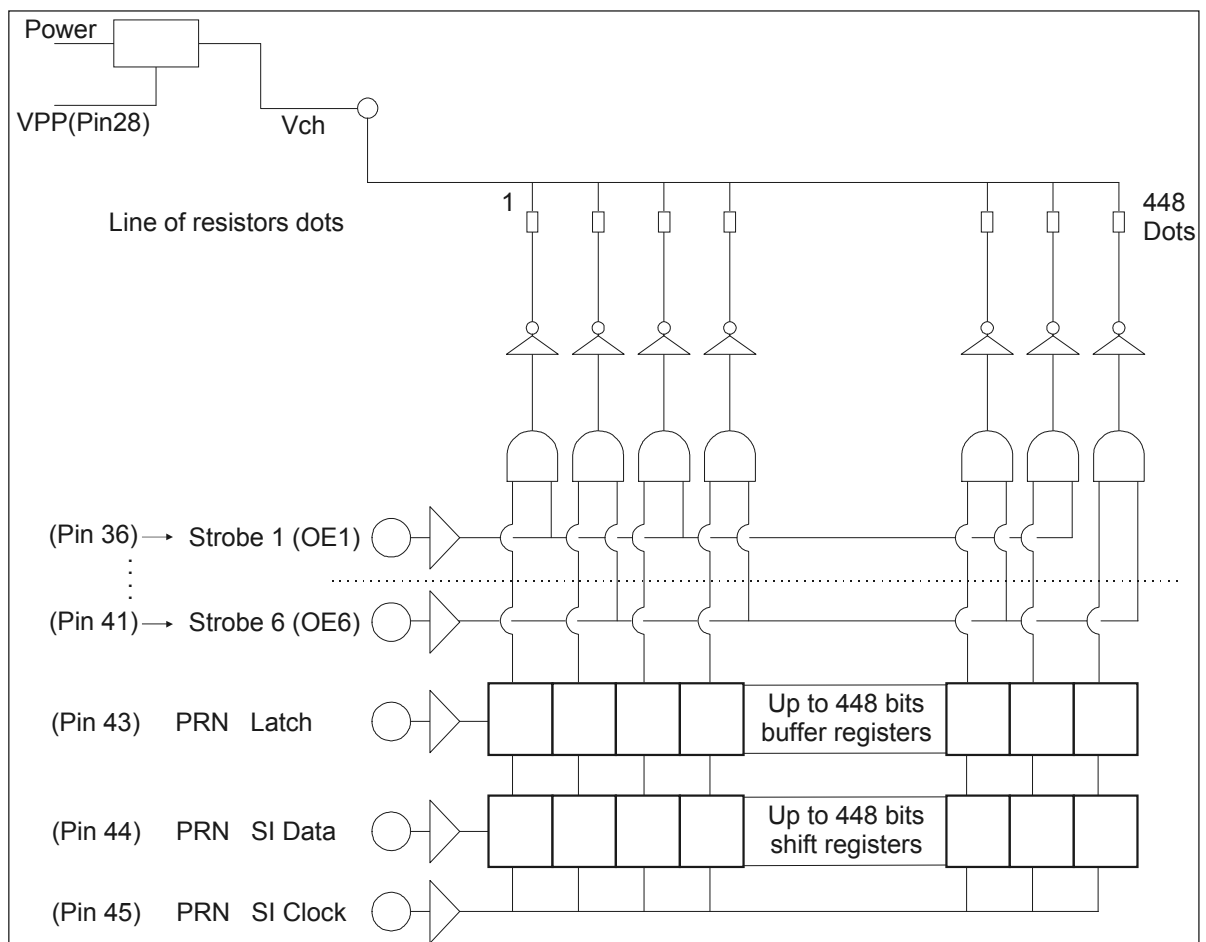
Power

VPP(Pin28)

Vch

Line of resistors dots

1

448 Dots

(Pin 36) → Strobe 1 (OE1)

(Pin 41) → Strobe 6 (OE6)

(Pin 43) PRN Latch

Up to 448 bits buffer registers

(Pin 44) PRN SI Data

Up to 448 bits shift registers

(Pin 45) PRN SI Clock